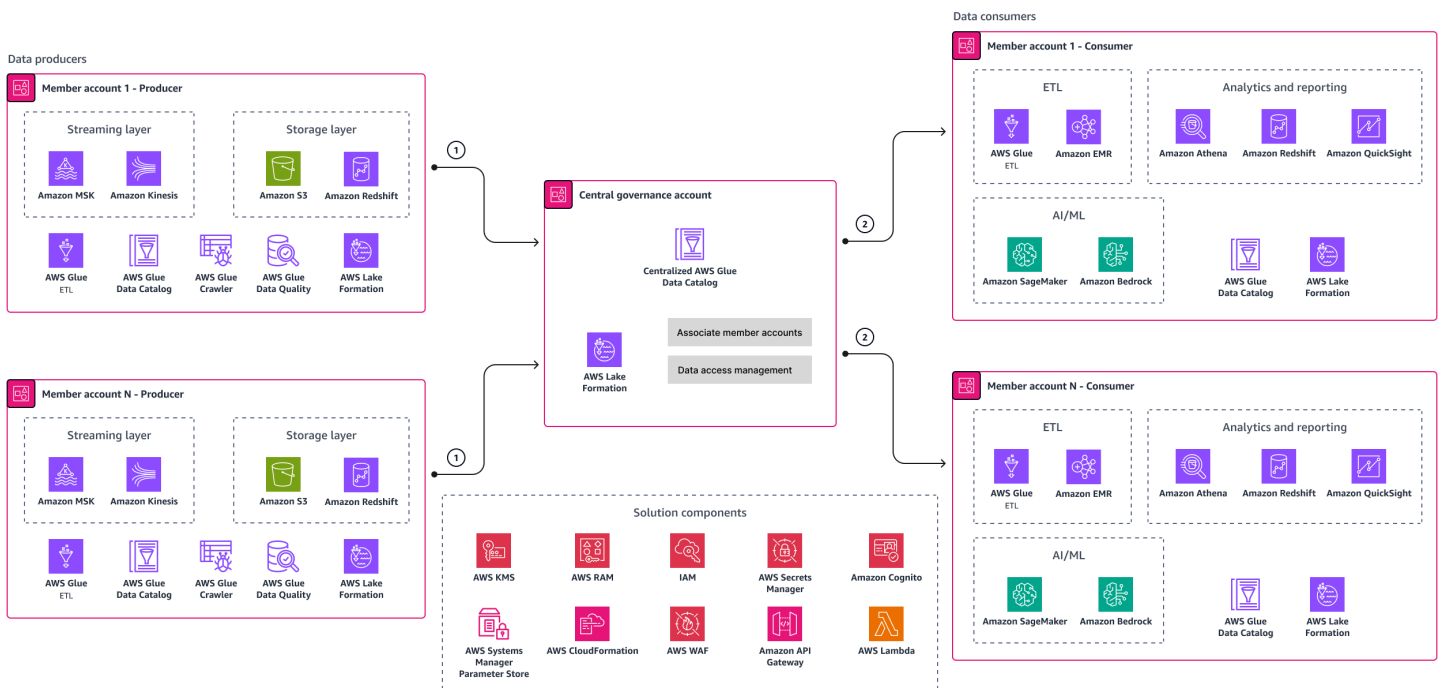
Data producers

Member account 1 - Producer

Streaming layer

Amazon MSK
Amazon Kinesis

Storage layer

Amazon S3
Amazon Redshift

AWS Glue ETL
AWS Glue Data Catalog
AWS Glue Crawler
AWS Glue Data Quality
AWS Lake Formation

Member account N - Producer

Streaming layer

Amazon MSK
Amazon Kinesis

Storage layer

Amazon S3
Amazon Redshift

AWS Glue ETL
AWS Glue Data Catalog
AWS Glue Crawler
AWS Glue Data Quality
AWS Lake Formation

1
1

Central governance account

Centralized AWS Glue Data Catalog

AWS Lake Formation

Associate member accounts

Data access management

2
2

Solution components

AWS KMS
AWS RAM
IAM
AWS Secrets Manager
Amazon Cognito
AWS Systems Manager Parameter Store
AWS CloudFormation
AWS WAF
Amazon API Gateway
AWS Lambda

Data consumers

Member account 1 - Consumer

ETL

AWS Glue ETL
Amazon EMR

Analytics and reporting

Amazon Athena
Amazon Redshift
Amazon QuickSight

AI/ML

Amazon SageMaker
Amazon Bedrock

AWS Glue Data Catalog
AWS Lake Formation

Member account N - Consumer

ETL

AWS Glue ETL
Amazon EMR

Analytics and reporting

Amazon Athena
Amazon Redshift
Amazon QuickSight

AI/ML

Amazon SageMaker
Amazon Bedrock

AWS Glue Data Catalog
AWS Lake Formation